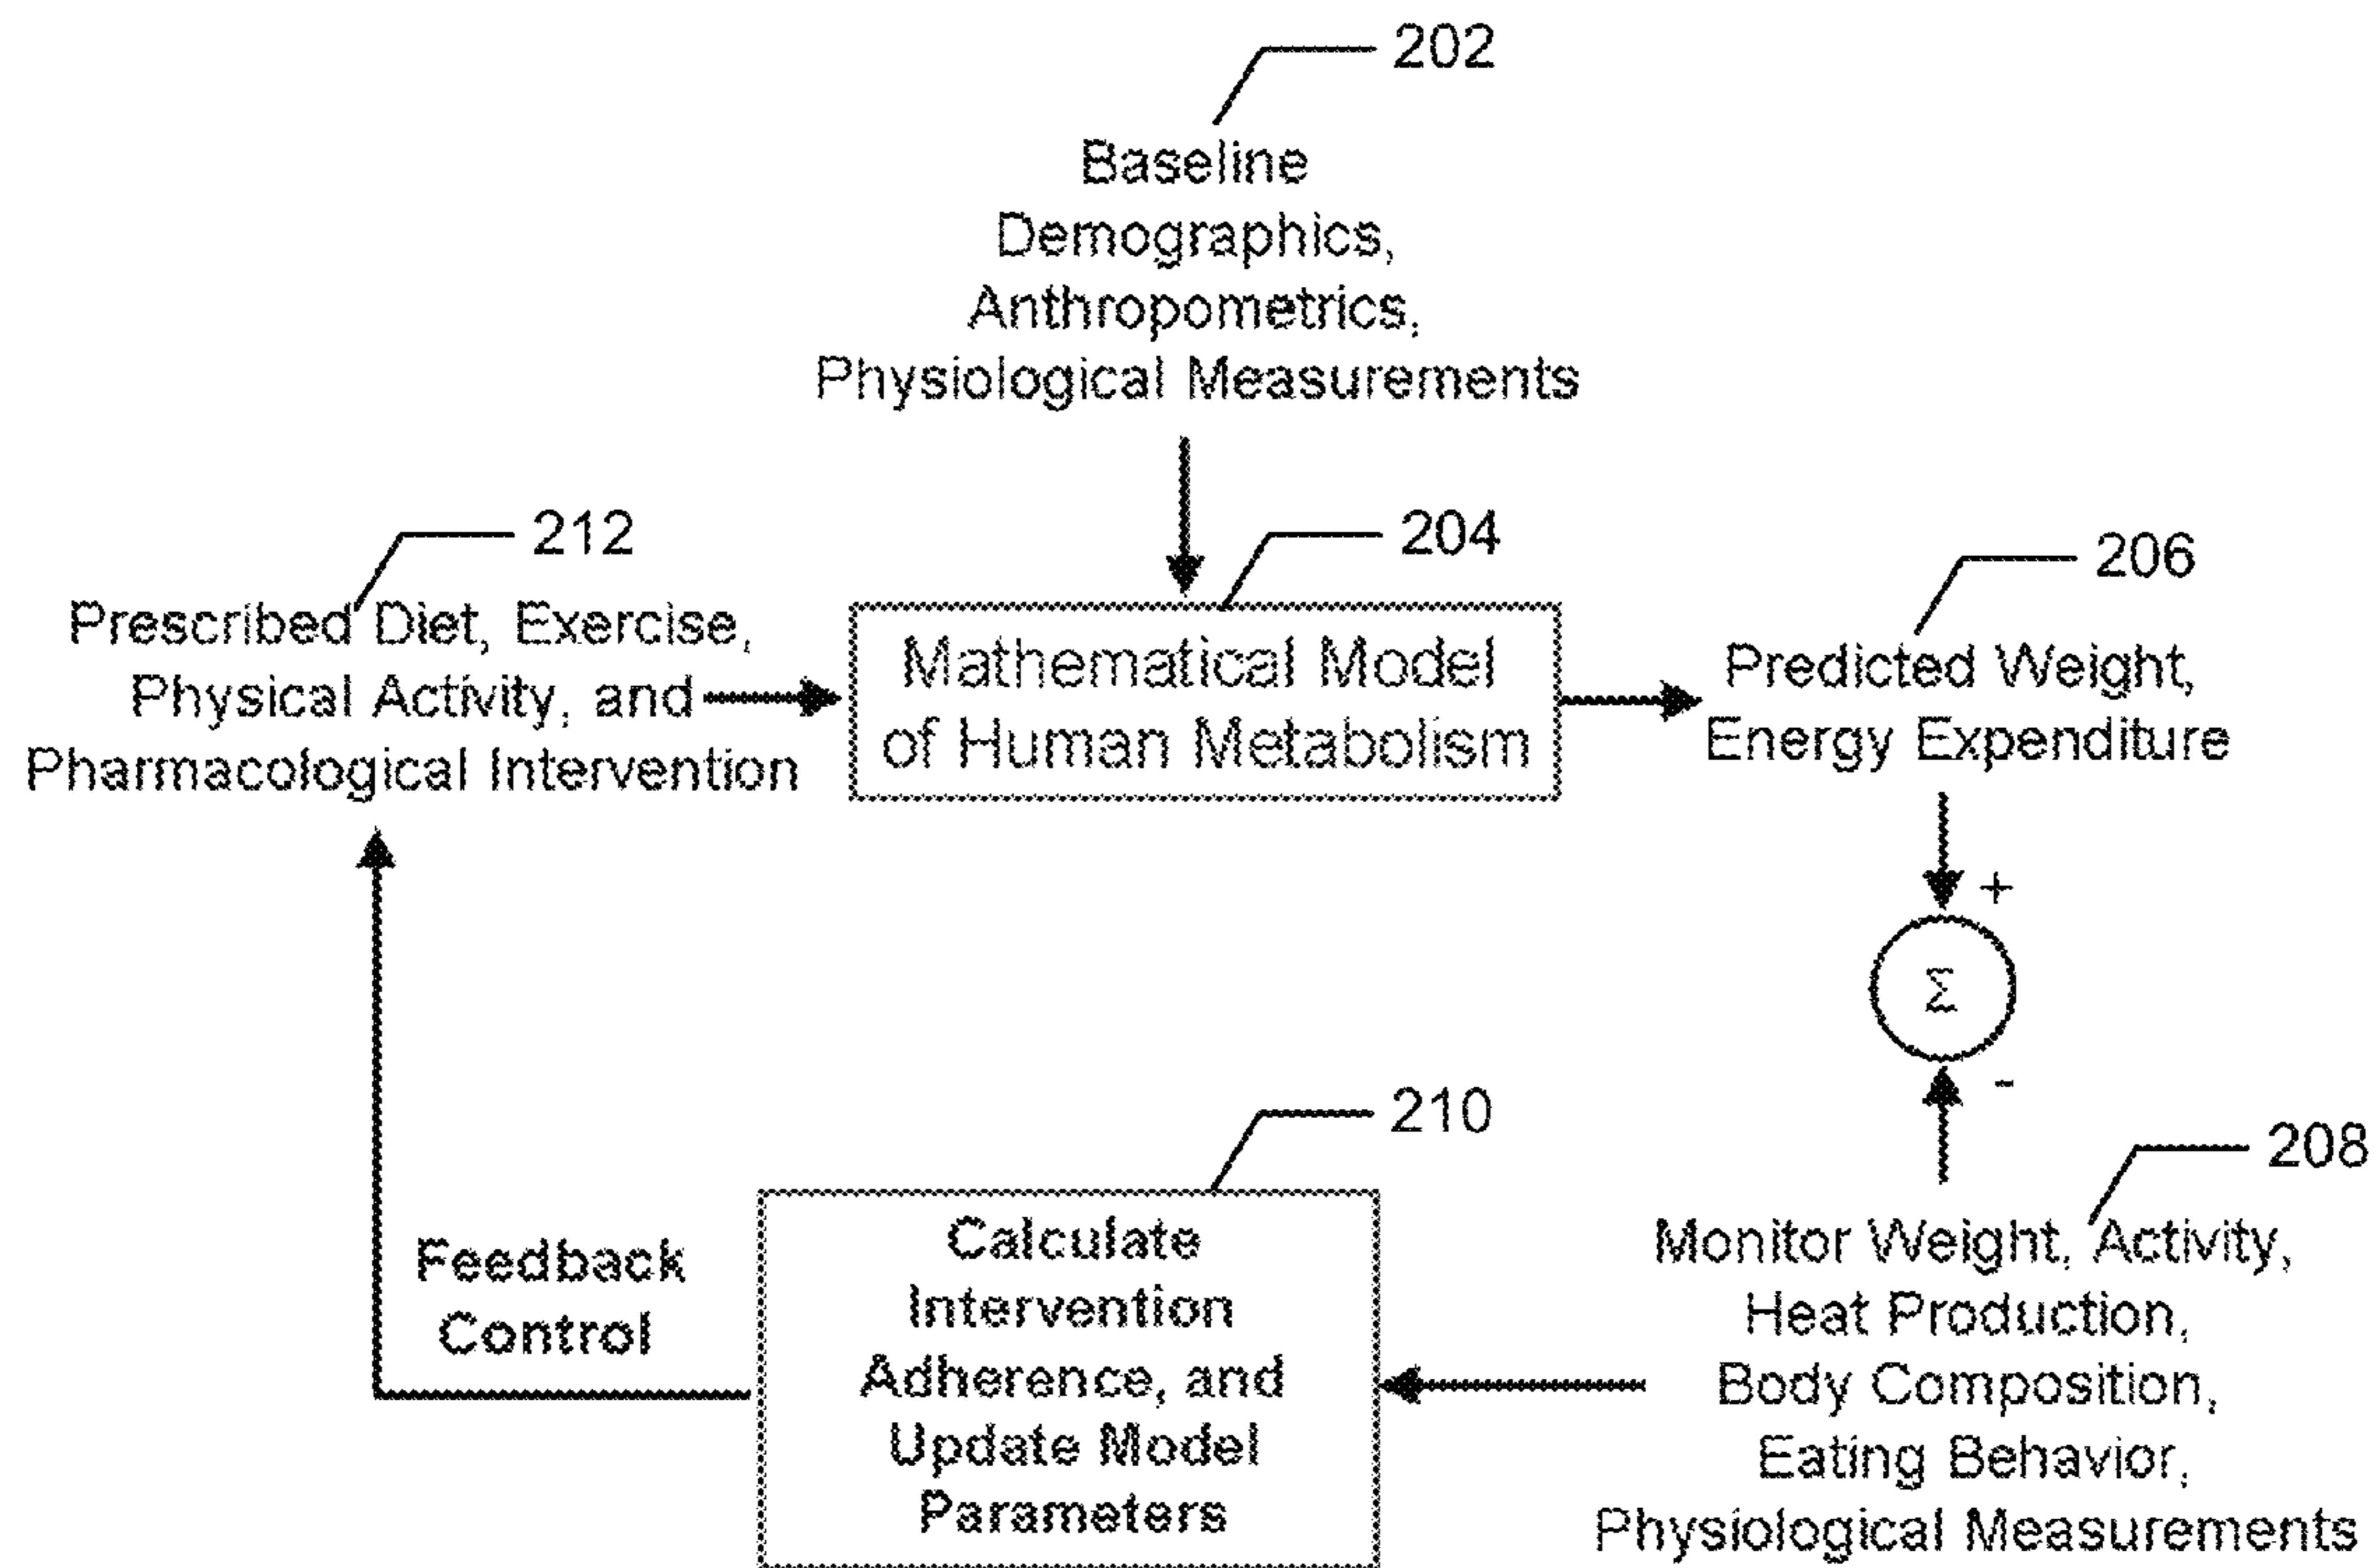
202

Baseline Demographics, Anthropometrics, Physiological Measurements

212

Prescribed Diet, Exercise, Physical Activity, and Pharmacological Intervention

204

Mathematical Model of Human Metabolism

206

Predicted Weight, Energy Expenditure

+

$\Sigma$

-

210

208

Feedback Control

Calculate Intervention Adherence, and Update Model Parameters

Monitor Weight, Activity, Heat Production, Body Composition, Eating Behavior, Physiological Measurements